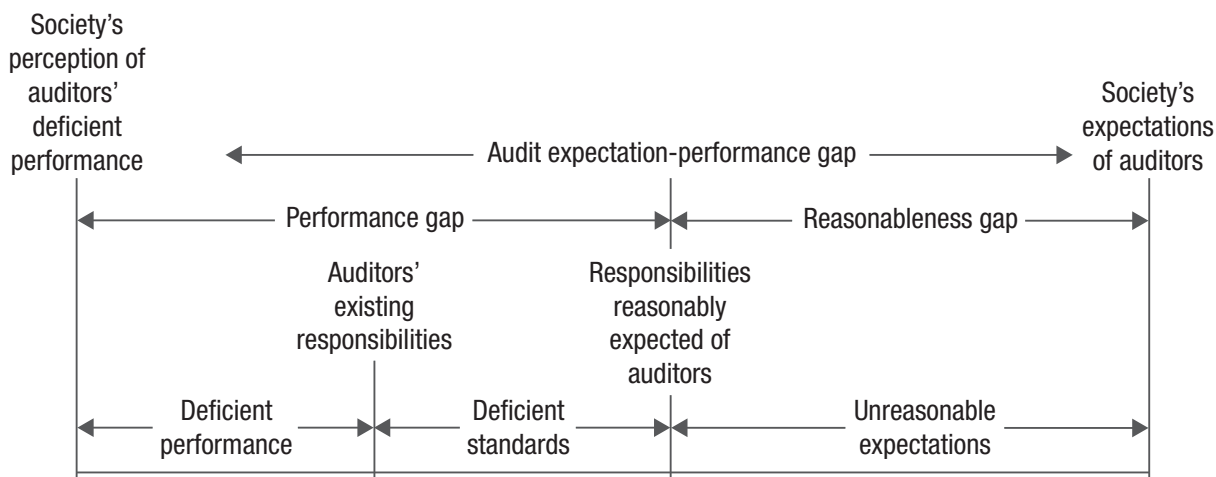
Society's perception of auditors' deficient performance

Audit expectation-performance gap

Society's expectations of auditors

Performance gap

Reasonableness gap

Auditors' existing responsibilities

Responsibilities reasonably expected of auditors

Deficient performance

Deficient standards

Unreasonable expectations